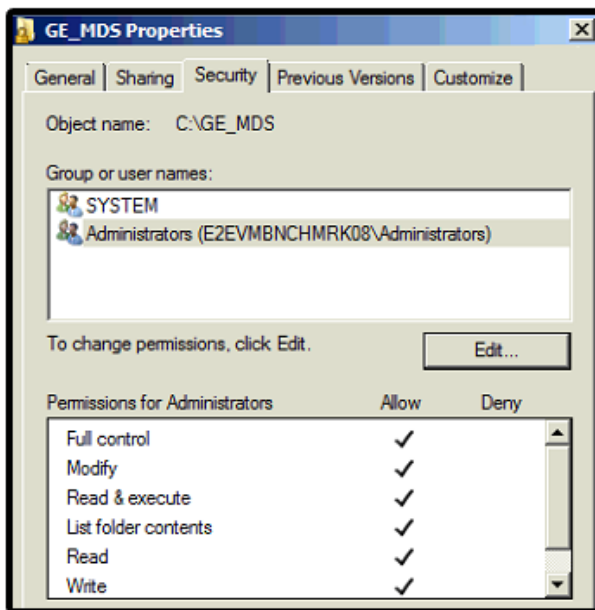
GE_MDS Properties

General | Sharing | Security | Previous Versions | Customize

Object name: C:\GE_MDS

Group or user names:

SYSTEM
Administrators (E2EVMBNCHMRK08\Administrators)

To change permissions, click Edit.

Edit...

| Permissions for Administrators | Allow | Deny |
|---|---|---|
| Full control | ✓ | |
| Modify | ✓ | |
| Read & execute | ✓ | |
| List folder contents | ✓ | |
| Read | ✓ | |
| Write | ✓ | |